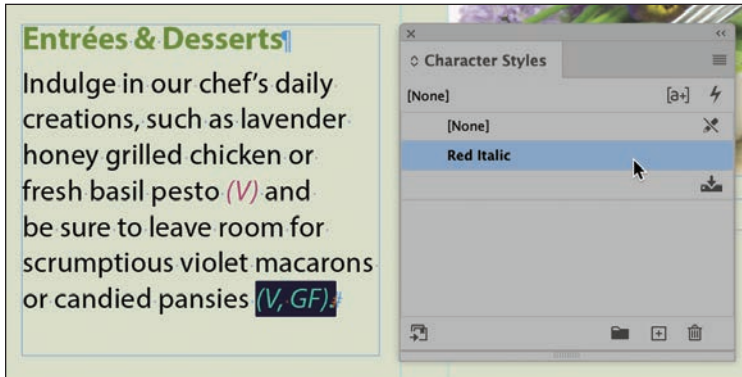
Entrées & Desserts¶

Indulge in our chef's daily creations, such as lavender honey grilled chicken or fresh basil pesto (V) and be sure to leave room for scrumptious violet macarons or candied pansies (V, GF).#

Character Styles

[None]

[None]

Red Italic